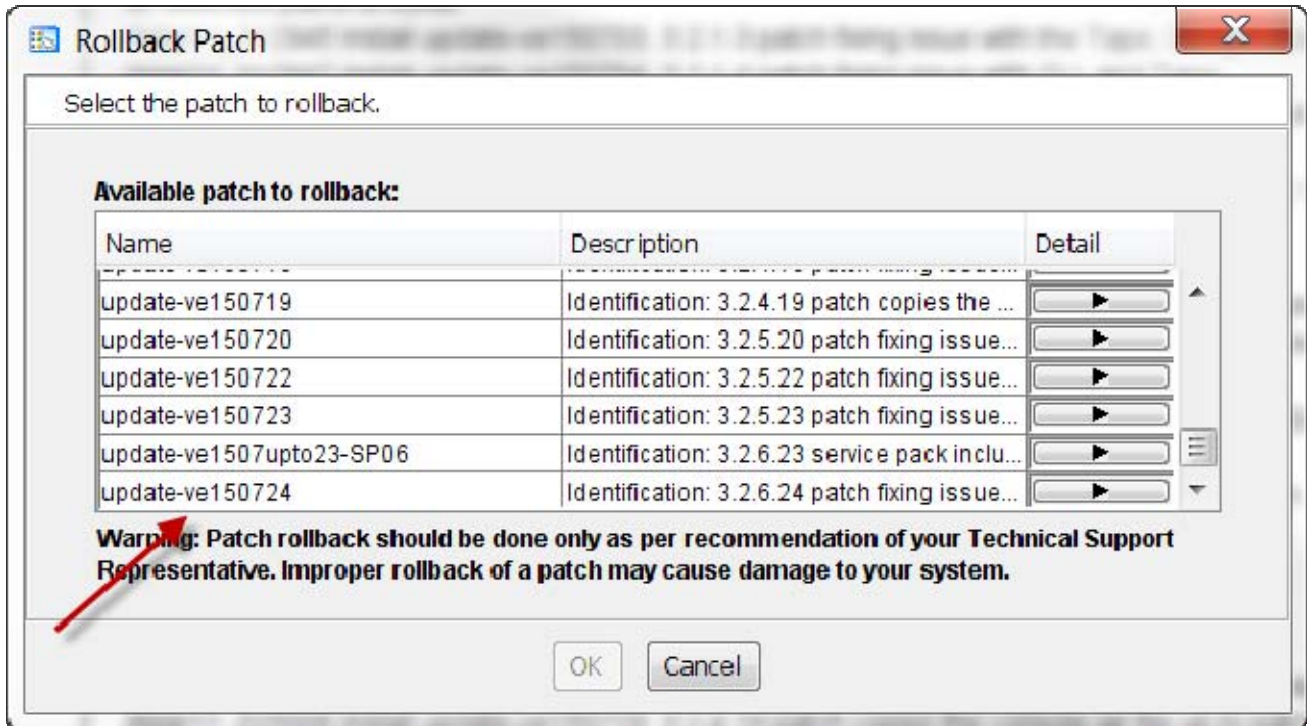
Rollback Patch

Select the patch to rollback.

Available patch to rollback:

| Name | Description | Detail |
|---|---|---|
| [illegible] | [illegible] | |
| update-ve150719 | Identification: 3.2.4.19 patch copies the ... | ▶ |
| update-ve150720 | Identification: 3.2.5.20 patch fixing issue... | ▶ |
| update-ve150722 | Identification: 3.2.5.22 patch fixing issue... | ▶ |
| update-ve150723 | Identification: 3.2.5.23 patch fixing issue... | ▶ |
| update-ve1507upto23-SP06 | Identification: 3.2.6.23 service pack inclu... | ▶ |
| update-ve150724 | Identification: 3.2.6.24 patch fixing issue... | ▶ |

Warning: Patch rollback should be done only as per recommendation of your Technical Support Representative. Improper rollback of a patch may cause damage to your system.

OK Cancel